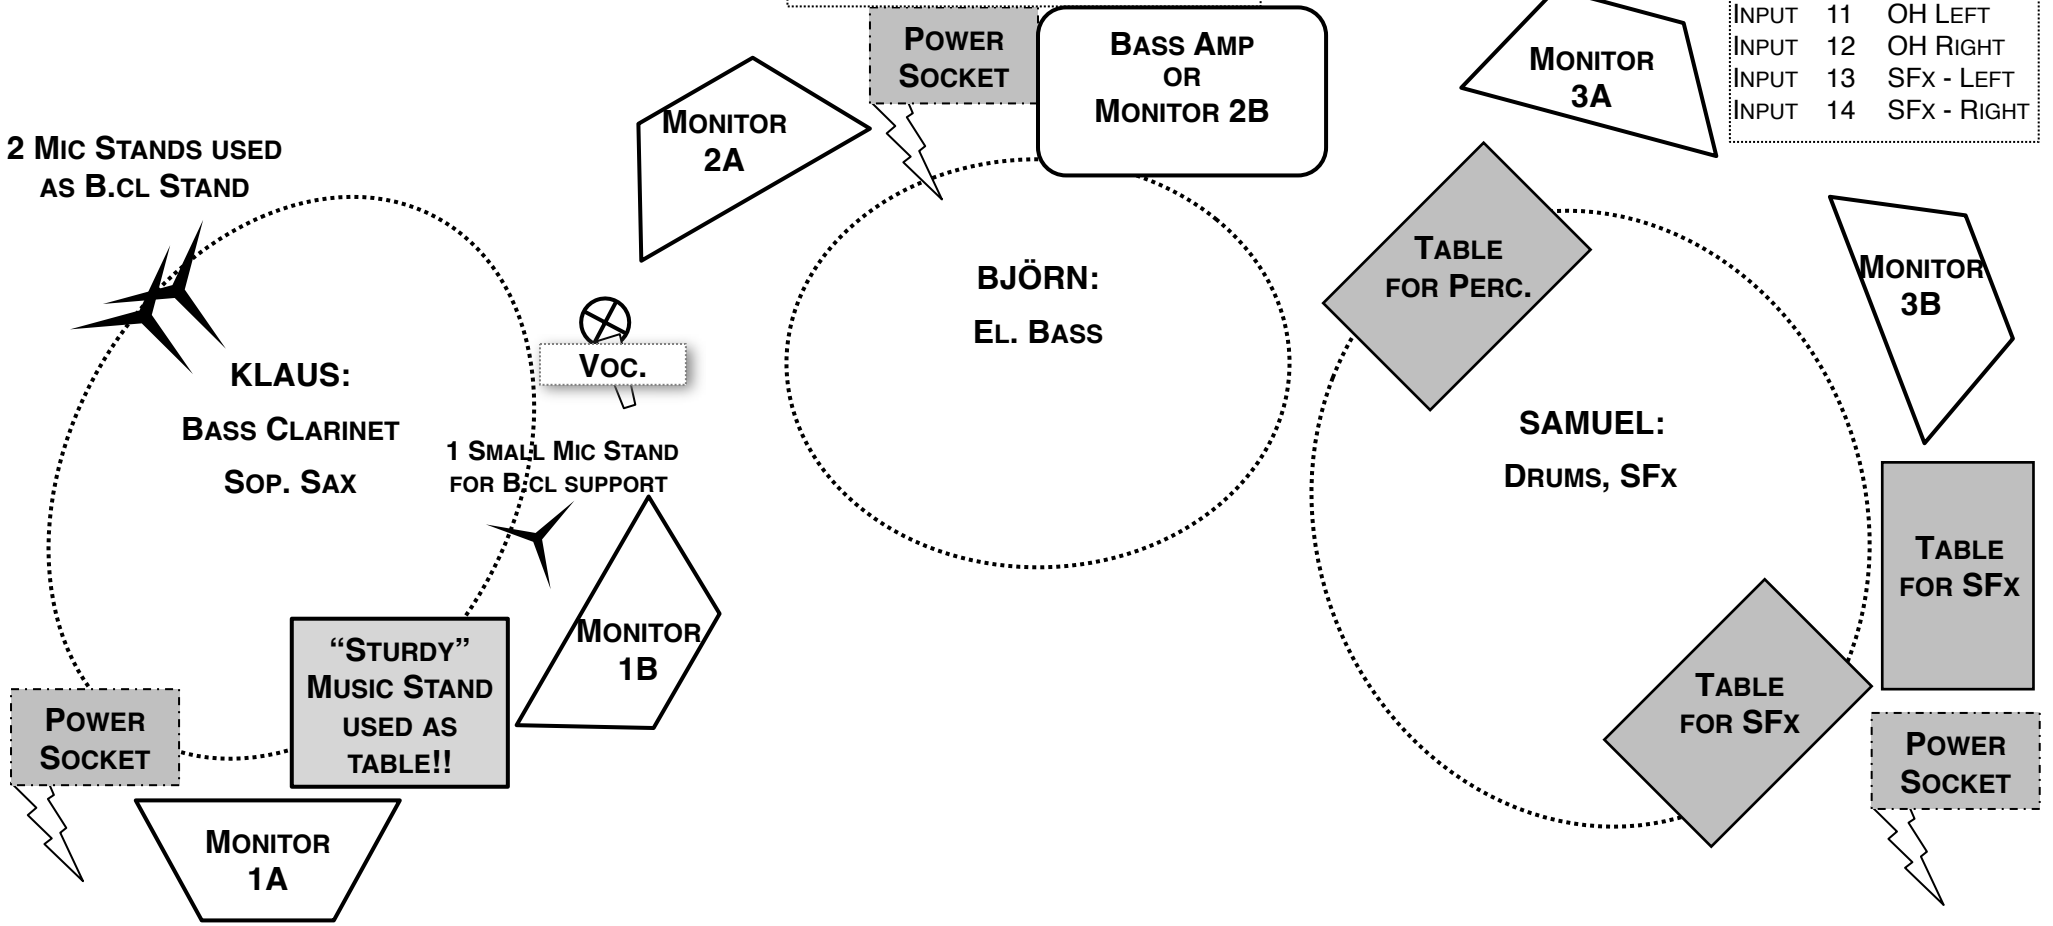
| | | |
|---|---|---|
| INPUT | 11 | OH LEFT |
| INPUT | 12 | OH RIGHT |
| INPUT | 13 | SFX - LEFT |
| INPUT | 14 | SFX - RIGHT |

POWER SOCKET

BASS AMP OR MONITOR 2B

MONITOR 3A

MONITOR 2A

2 MIC STANDS USED AS B.CL STAND

TABLE FOR PERC.

MONITOR 3B

BJÖRN:

EL. BASS

KLAUS:

BASS CLARINET

SOP. SAX

VOC.

1 SMALL MIC STAND FOR B.CL SUPPORT

SAMUEL:

DRUMS, SFX

TABLE FOR SFX

MONITOR 1B

"STURDY" MUSIC STAND USED AS TABLE!!

POWER SOCKET

TABLE FOR SFX

POWER SOCKET

MONITOR 1A